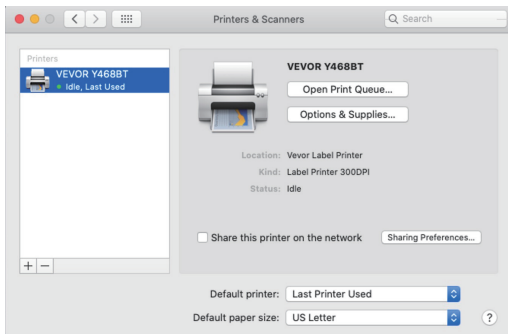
Printers & Scanners

Search

Printers

VEVOR Y468BT
Idle, Last Used

VEVOR Y468BT

Open Print Queue...

Options & Supplies...

Location: Vevor Label Printer

Kind: Label Printer 300DPI

Status: Idle

Share this printer on the network

Sharing Preferences...

+ −

Default printer: Last Printer Used

Default paper size: US Letter

?